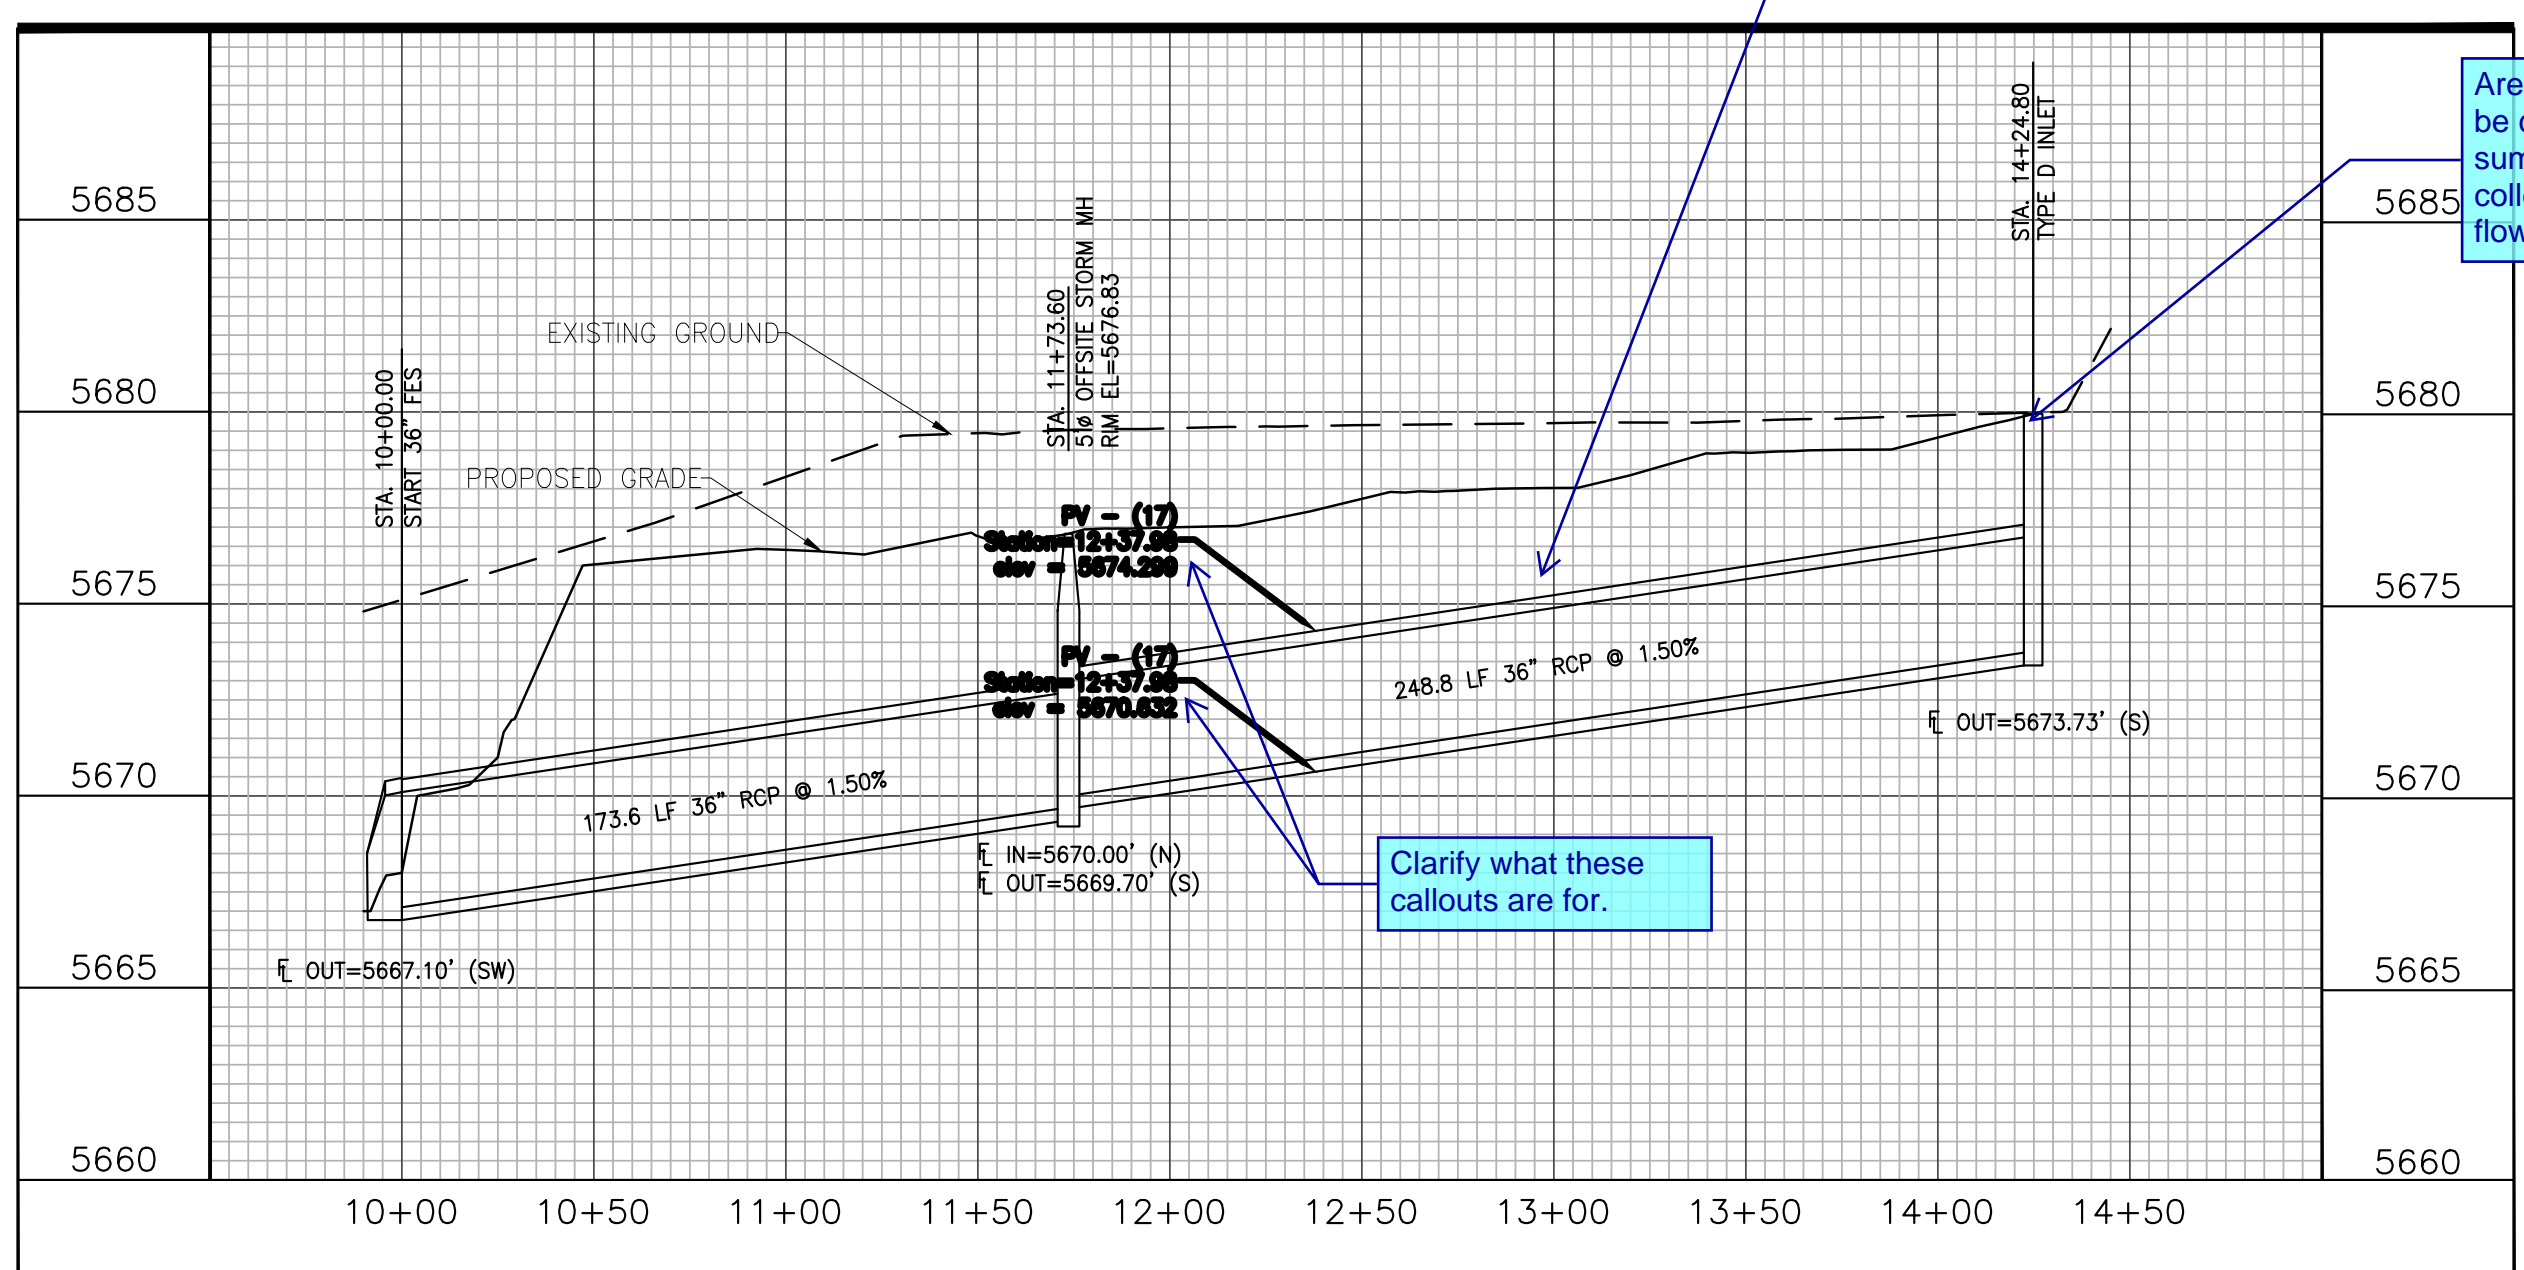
5685
5680
5675
5670
5665
5660

STA. 10+00.00
START 36" FES

EXISTING GROUND

PROPOSED GRADE

STA. 11+73.60
5' Ø OFFSITE STORM MH
RIM EL=5676.83

STA. 14+24.80
TYPE D INLET

Are
be c
sum
coll
flow

5685
5680
5675
5670
5665
5660

PV - (17)
Station=12+37.98
elev = 5674.298

PV - (17)
Station=12+37.98
elev = 5670.632

248.8 LF 36" RCP @ 1.50%

FL OUT=5673.73' (S)

173.6 LF 36" RCP @ 1.50%

FL IN=5670.00' (N)
FL OUT=5669.70' (S)

Clarify what these callouts are for.

FL OUT=5667.10' (SW)

10+00
10+50
11+00
11+50
12+00
12+50
13+00
13+50
14+00
14+50